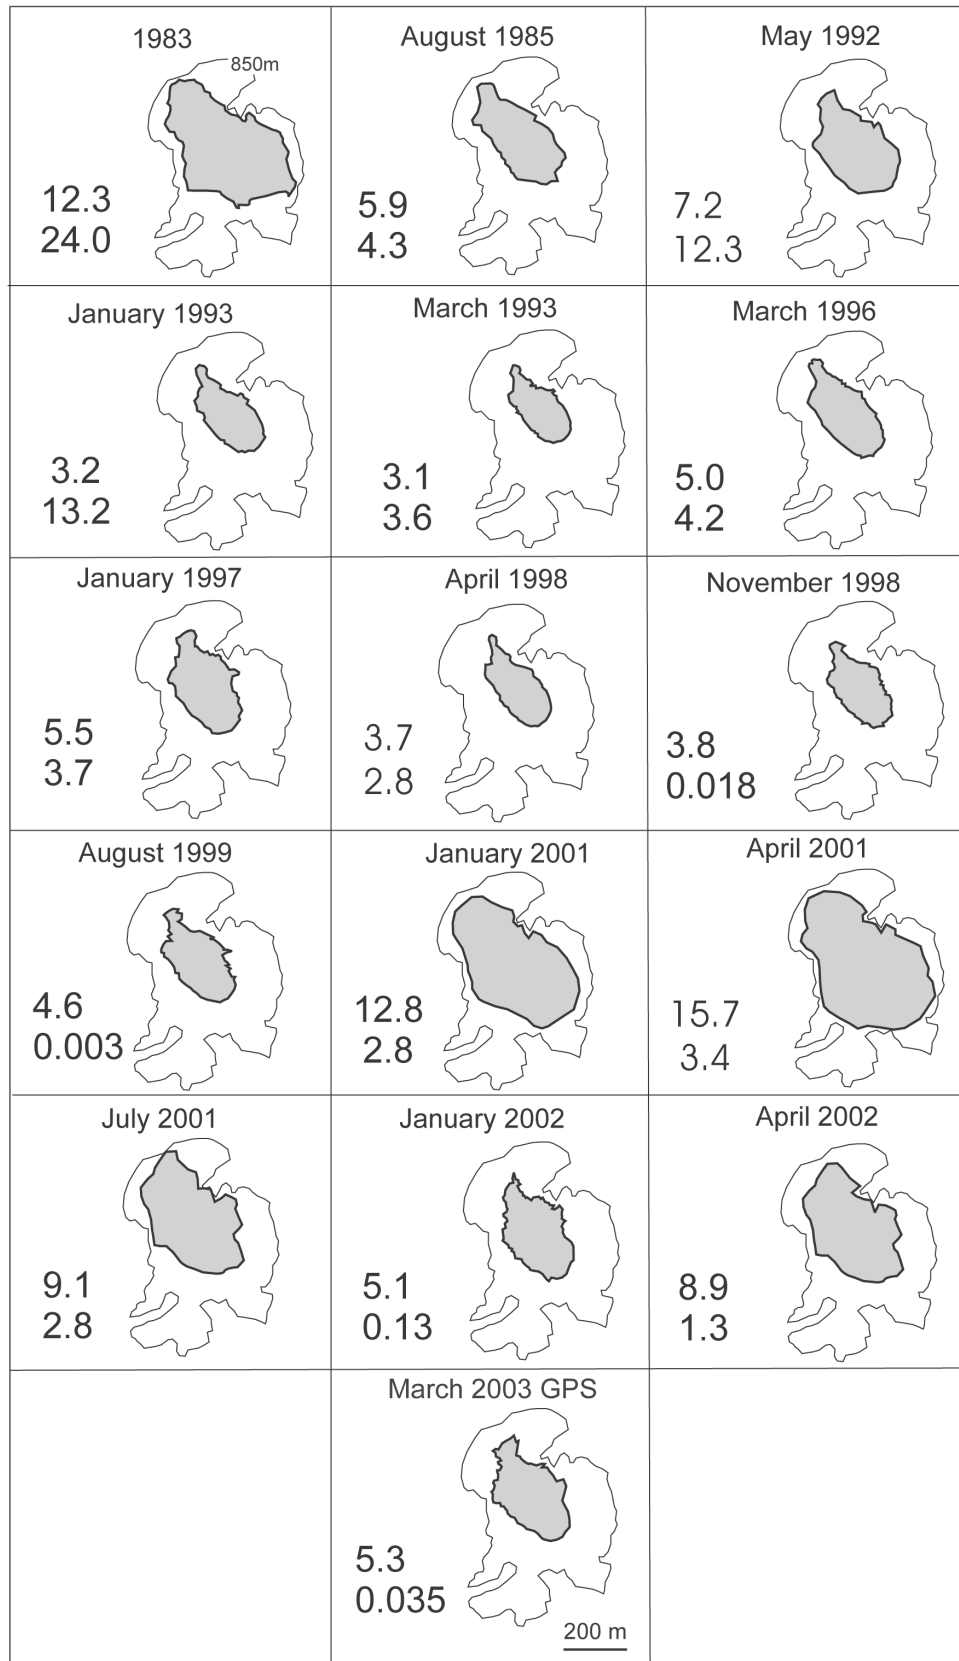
| 1983<br>850m<br>12.3<br>24.0 | August 1985<br>5.9<br>4.3 | May 1992<br>7.2<br>12.3 |
|---|---|---|
| January 1993<br>3.2<br>13.2 | March 1993<br>3.1<br>3.6 | March 1996<br>5.0<br>4.2 |
| January 1997<br>5.5<br>3.7 | April 1998<br>3.7<br>2.8 | November 1998<br>3.8<br>0.018 |
| August 1999<br>4.6<br>0.003 | January 2001<br>12.8<br>2.8 | April 2001<br>15.7<br>3.4 |
| July 2001<br>9.1<br>2.8 | January 2002<br>5.1<br>0.13 | April 2002<br>8.9<br>1.3 |
| | March 2003 GPS<br>5.3<br>0.035<br>200 m | |